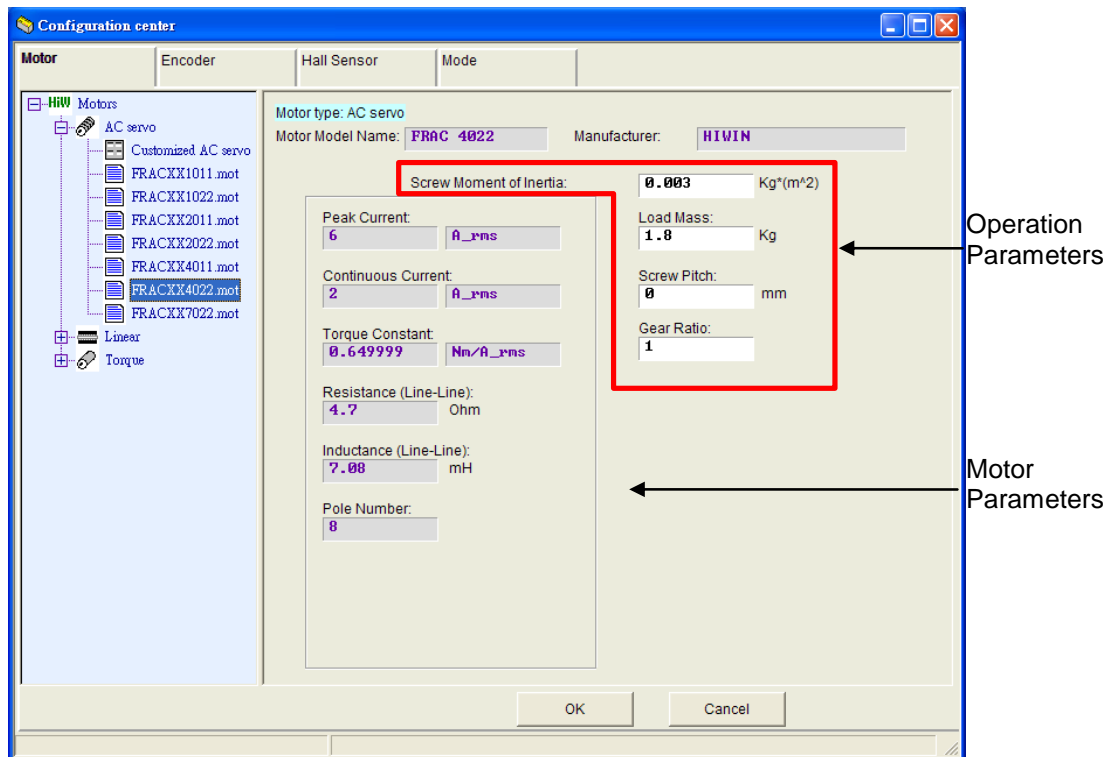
Configuration center

Motor | Encoder | Hall Sensor | Mode

HiWi Motors
AC servo
Customized AC servo
FRACXX1011.mot
FRACXX1022.mot
FRACXX2011.mot
FRACXX2022.mot
FRACXX4011.mot
FRACXX4022.mot
FRACXX7022.mot
Linear
Torque

Motor type: AC servo
Motor Model Name: FRAC 4022
Manufacturer: HIWIN

Screw Moment of Inertia: 0.003 Kg*(m^2)
Load Mass: 1.8 Kg
Screw Pitch: 0 mm
Gear Ratio: 1

Peak Current: 6 A_rms
Continuous Current: 2 A_rms
Torque Constant: 0.649999 Nm/A_rms
Resistance (Line-Line): 4.7 Ohm
Inductance (Line-Line): 7.08 mH
Pole Number: 8

OK
Cancel

Operation Parameters

Motor Parameters